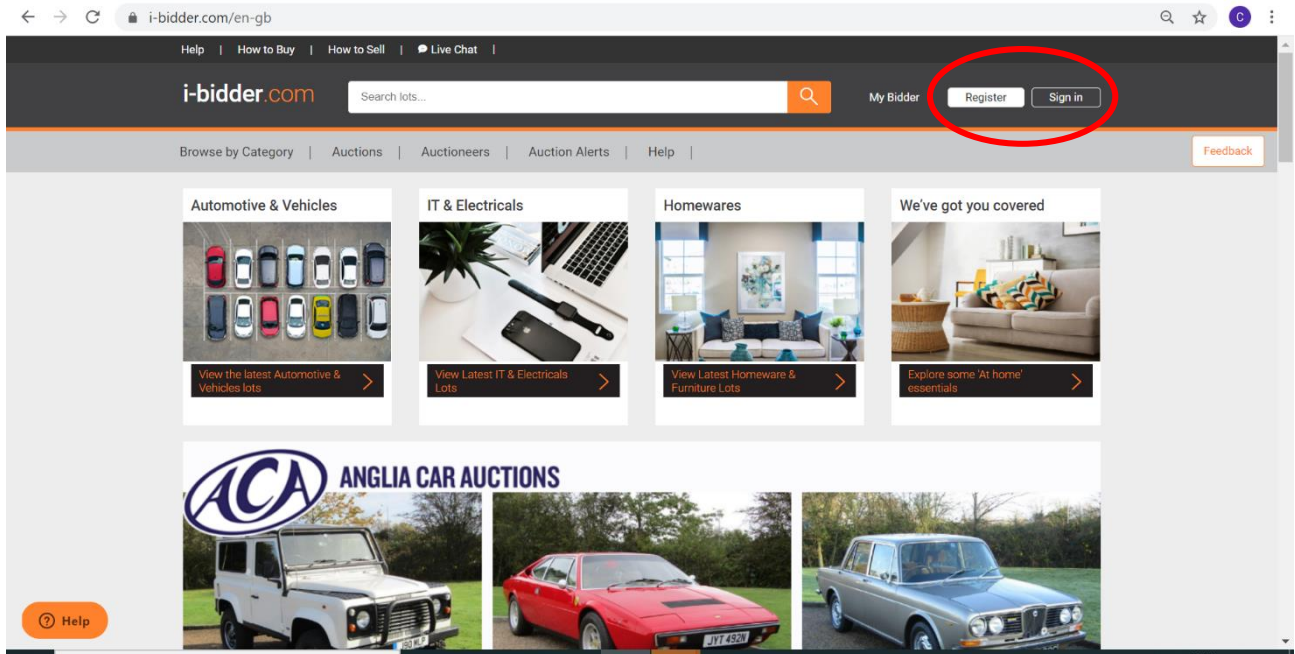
i-bidder.com/en-gb

C

Help | How to Buy | How to Sell | Live Chat |

i-bidder.com

Search lots...

My Bidder

Register

Sign in

Browse by Category | Auctions | Auctioneers | Auction Alerts | Help |

Feedback

Automotive & Vehicles

View the latest Automotive & Vehicles lots

IT & Electricals

View Latest IT & Electricals Lots

Homewares

View Latest Homeware & Furniture Lots

We've got you covered

Explore some 'At home' essentials

ACA

ANGLIA CAR AUCTIONS

JYT 492N

Help